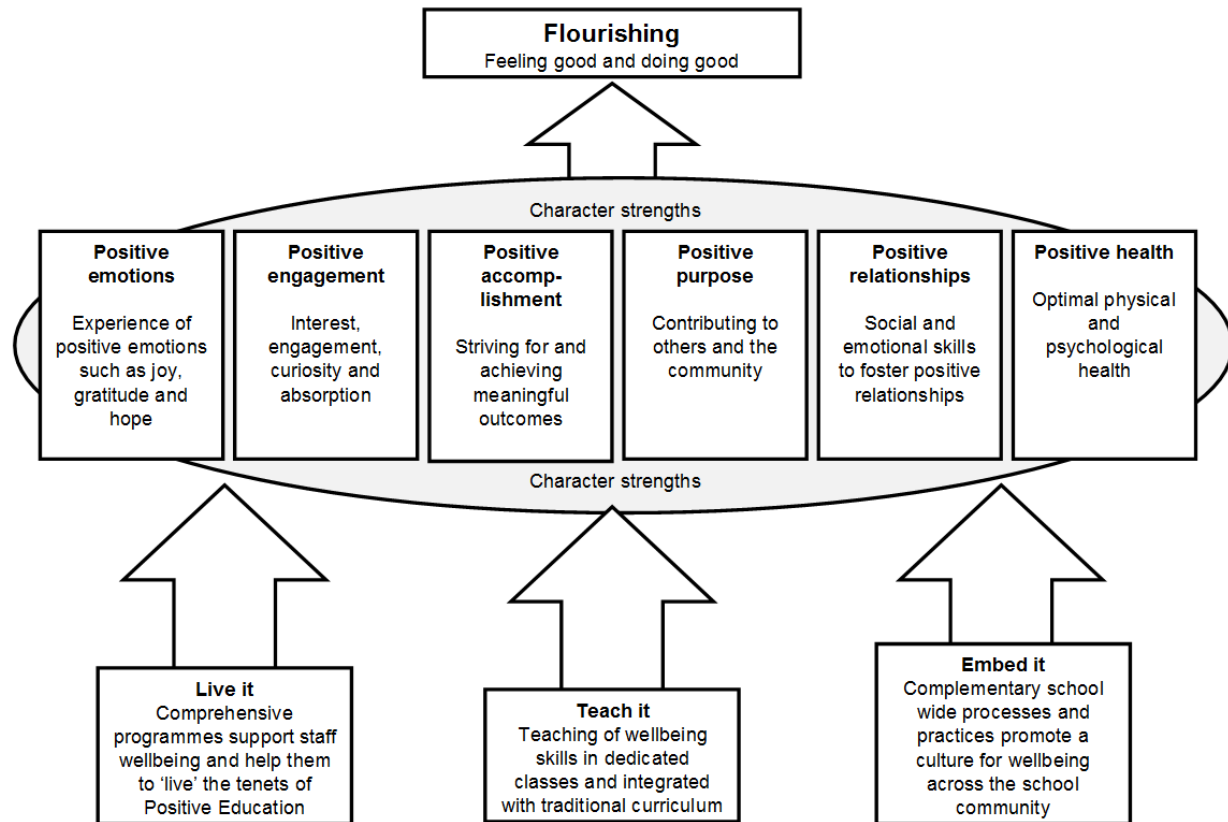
Flourishing
Feeling good and doing good

Character strengths

Positive emotions
Experience of positive emotions such as joy, gratitude and hope

Positive engagement
Interest, engagement, curiosity and absorption

Positive accomplishment
Striving for and achieving meaningful outcomes

Positive purpose
Contributing to others and the community

Positive relationships
Social and emotional skills to foster positive relationships

Positive health
Optimal physical and psychological health

Character strengths

Live it
Comprehensive programmes support staff wellbeing and help them to 'live' the tenets of Positive Education

Teach it
Teaching of wellbeing skills in dedicated classes and integrated with traditional curriculum

Embed it
Complementary school wide processes and practices promote a culture for wellbeing across the school community